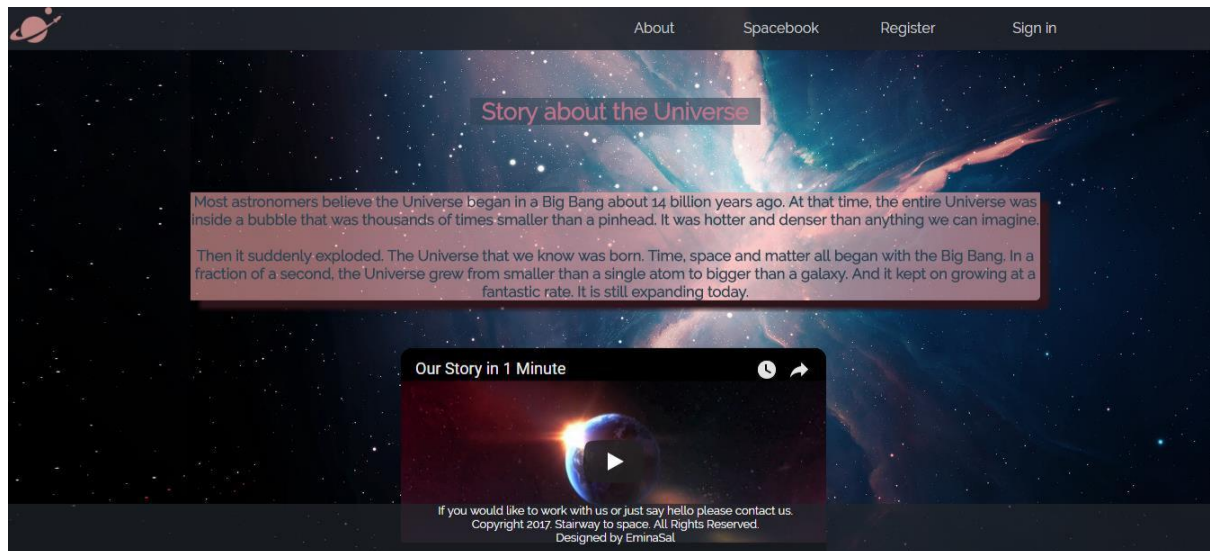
About Spacebook Register Sign in

Story about the Universe

Most astronomers believe the Universe began in a Big Bang about 14 billion years ago. At that time, the entire Universe was inside a bubble that was thousands of times smaller than a pinhead. It was hotter and denser than anything we can imagine.

Then it suddenly exploded. The Universe that we know was born. Time, space and matter all began with the Big Bang. In a fraction of a second, the Universe grew from smaller than a single atom to bigger than a galaxy. And it kept on growing at a fantastic rate. It is still expanding today.

Our Story in 1 Minute

If you would like to work with us or just say hello please contact us.
Copyright 2017. Stairway to space. All Rights Reserved.
Designed by EminaSal